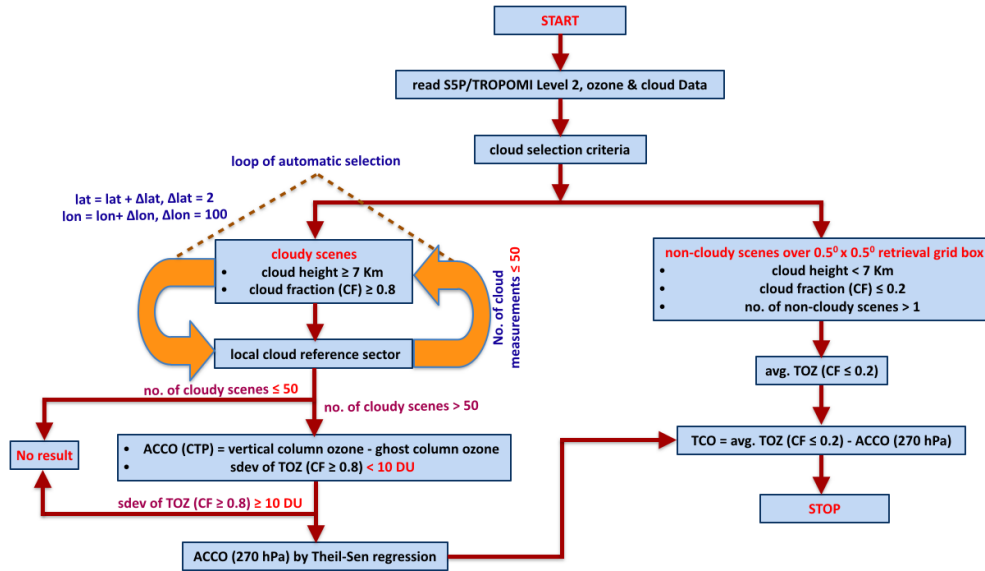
START

read S5P/TROPOMI Level 2, ozone & cloud Data

cloud selection criteria

loop of automatic selection

lat = lat + Δlat, Δlat = 2
lon = lon+ Δlon, Δlon = 100

cloudy scenes
• cloud height ≥ 7 Km
• cloud fraction (CF) ≥ 0.8

No. of cloud measurements ≤ 50

local cloud reference sector

no. of cloudy scenes ≤ 50

no. of cloudy scenes > 50

No result

• ACCO (CTP) = vertical column ozone - ghost column ozone
• sdev of TOZ (CF ≥ 0.8) < 10 DU

sdev of TOZ (CF ≥ 0.8) ≥ 10 DU

ACCO (270 hPa) by Theil-Sen regression

non-cloudy scenes over $0.5^0$ x $0.5^0$ retrieval grid box
• cloud height < 7 Km
• cloud fraction (CF) ≤ 0.2
• no. of non-cloudy scenes > 1

avg. TOZ (CF ≤ 0.2)

TCO = avg. TOZ (CF ≤ 0.2) - ACCO (270 hPa)

STOP